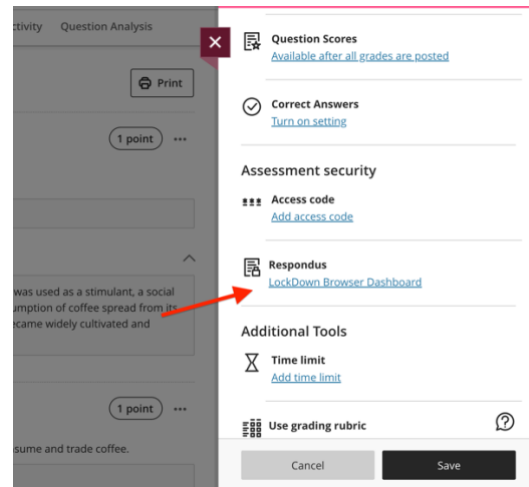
ctivity Question Analysis

Print

1 point

was used as a stimulant, a social
umption of coffee spread from its
ecame widely cultivated and

1 point

sume and trade coffee.

Question Scores
Available after all grades are posted

Correct Answers
Turn on setting

Assessment security

Access code
Add access code

Respondus
LockDown Browser Dashboard

Additional Tools

Time limit
Add time limit

Use grading rubric

Cancel

Save